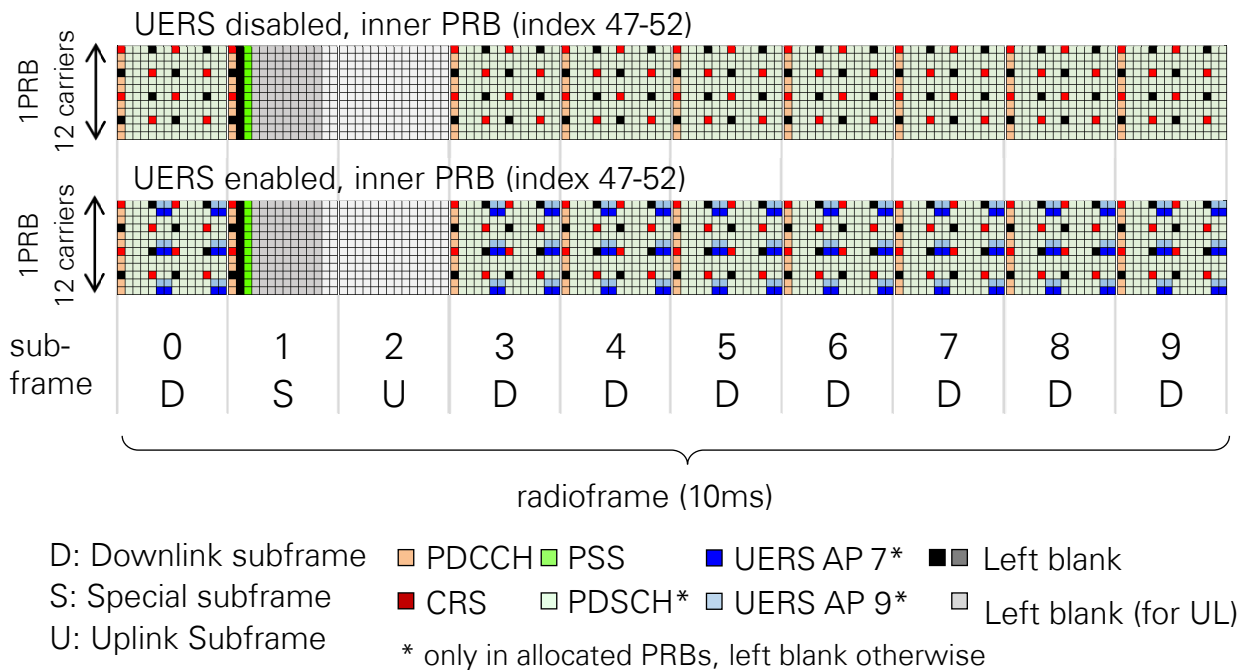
UERS disabled, inner PRB (index 47-52)

1PRB 12 carriers

UERS enabled, inner PRB (index 47-52)

1PRB 12 carriers

| sub-frame | 0 | 1 | 2 | 3 | 4 | 5 | 6 | 7 | 8 | 9 |
|---|---|---|---|---|---|---|---|---|---|---|
| | D | S | U | D | D | D | D | D | D | D |

radioframe (10ms)

D: Downlink subframe
S: Special subframe
U: Uplink Subframe

PDCCH PSS UERS AP 7* Left blank
CRS PDSCH* UERS AP 9* Left blank (for UL)

* only in allocated PRBs, left blank otherwise